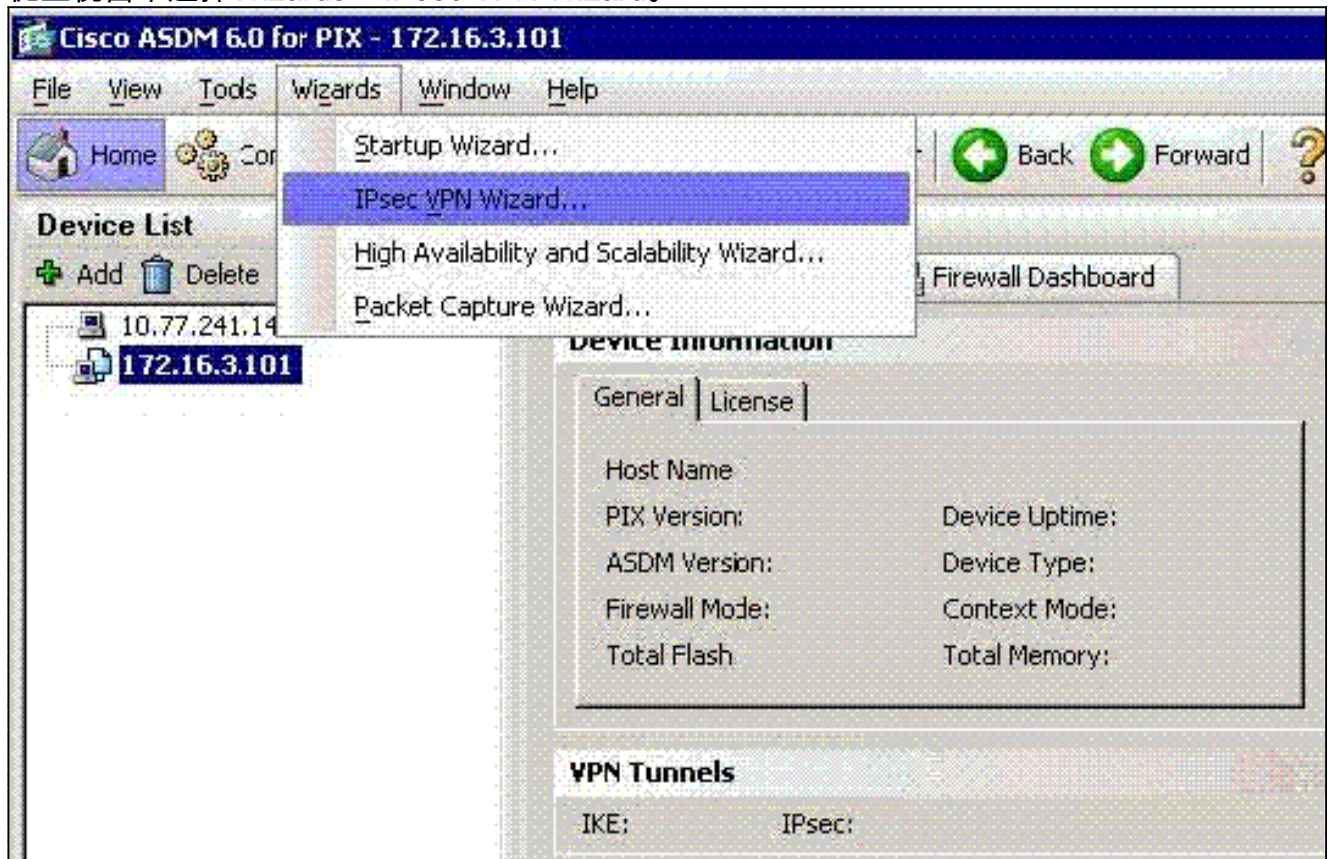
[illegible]

Cisco ASDM 6.0 for PIX - 172.16.3.101

File View Tools Wizards Window Help

Home Co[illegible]

Startup Wizard...
IPsec VPN Wizard...
High Availability and Scalability Wizard...
Packet Capture Wizard...

Back Forward

Device List
Add Delete

10.77.241.14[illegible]
172.16.3.101

Firewall Dashboard

Device Information

General License

Host Name
PIX Version: Device Uptime:
ASDM Version: Device Type:
Firewall Mode: Context Mode:
Total Flash Total Memory:

VPN Tunnels
IKE: IPsec: